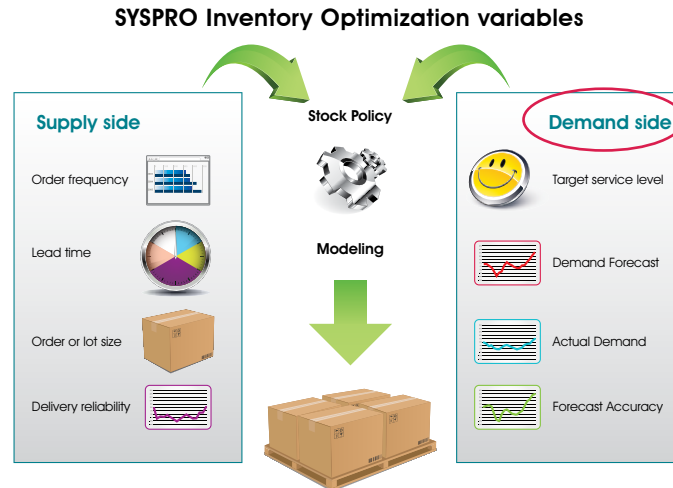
SYSPRO Inventory Optimization variables

Supply side

Order frequency

Lead time

Order or lot size

Delivery reliability

Stock Policy

Modeling

Demand side

Target service level

Demand Forecast

Actual Demand

Forecast Accuracy